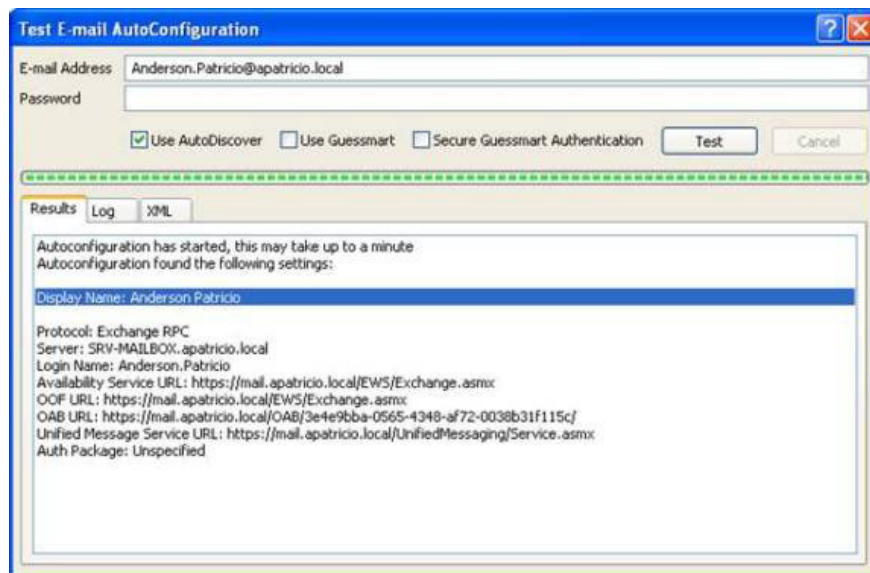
Test E-mail AutoConfiguration

E-mail Address Anderson.Patricio@apatricio.local
Password

Use AutoDiscover Use Guessmart Secure Guessmart Authentication Test Cancel

Results Log XML

Autoconfiguration has started, this may take up to a minute
Autoconfiguration found the following settings:

Display Name: Anderson Patricio

Protocol: Exchange RPC
Server: SRV-MAILBOX.apatricio.local
Login Name: Anderson.Patricio
Availability Service URL: https://mail.apatricio.local/EWS/Exchange.asmx
OOF URL: https://mail.apatricio.local/EWS/Exchange.asmx
OAB URL: https://mail.apatricio.local/OAB/3e4e9bba-0565-4348-af72-0038b31f115c/
Unified Message Service URL: https://mail.apatricio.local/UnifiedMessaging/Service.asmx
Auth Package: Unspecified